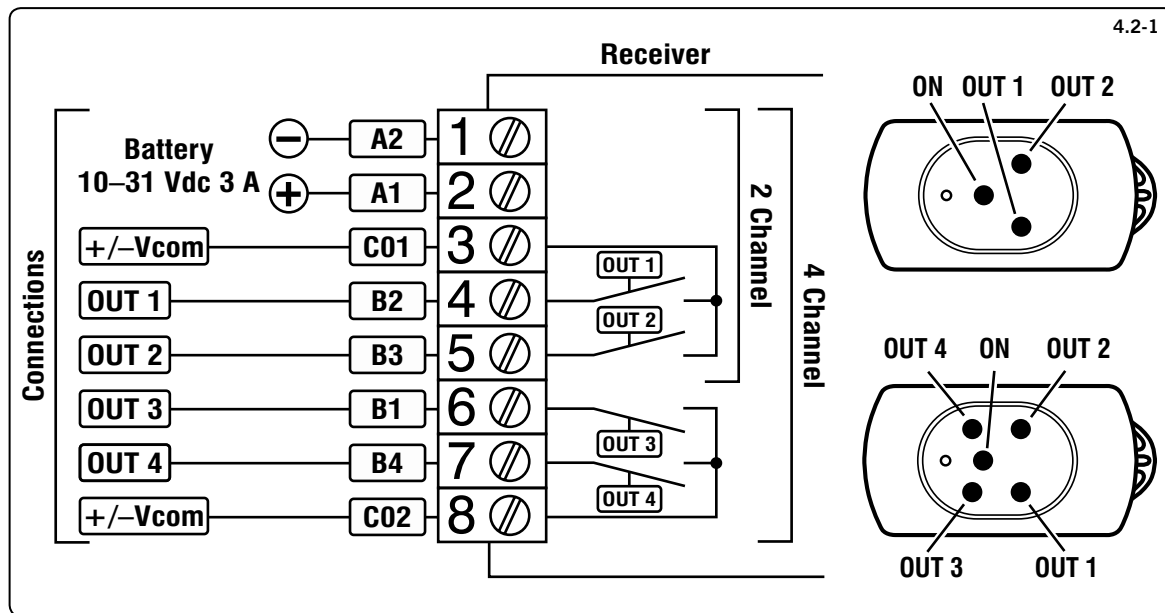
4.2-1

Receiver

Connections

Battery
10–31 Vdc 3 A

| | | |
|---|---|---|
| − | A2 | 1 |
| + | A1 | 2 |
| +/–Vcom | C01 | 3 |
| OUT 1 | B2 | 4 |
| OUT 2 | B3 | 5 |
| OUT 3 | B1 | 6 |
| OUT 4 | B4 | 7 |
| +/–Vcom | C02 | 8 |

OUT 1
OUT 2
OUT 3
OUT 4

2 Channel
4 Channel

ON OUT 1 OUT 2

OUT 4 ON OUT 2
OUT 3 OUT 1